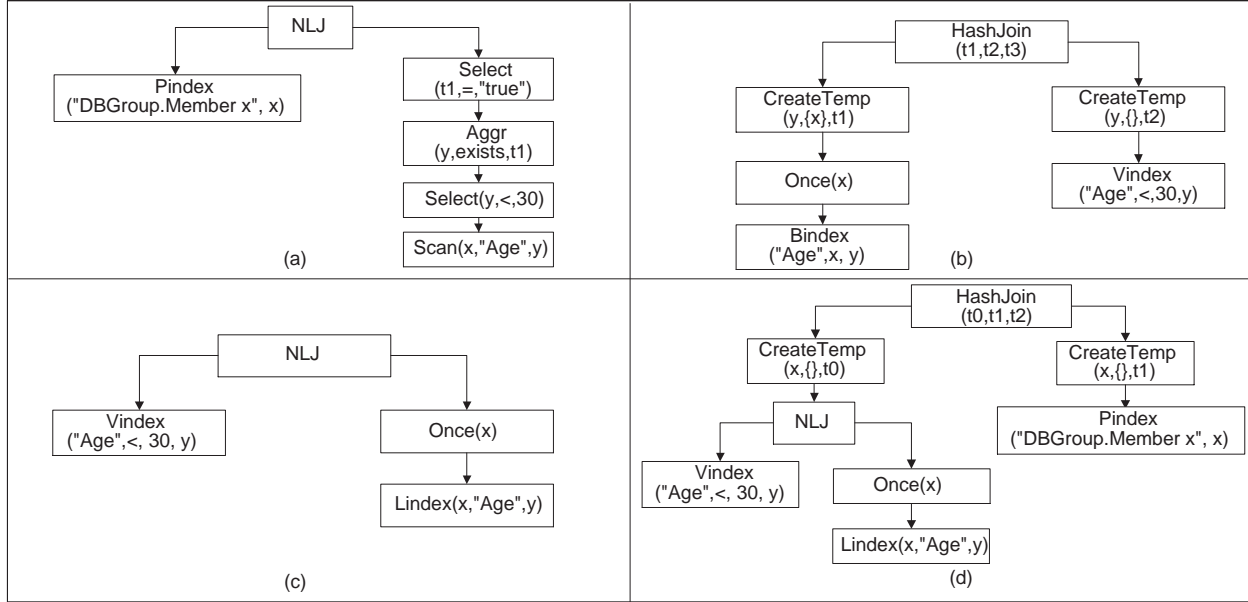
NLJ

Pindex
("DBGroup.Member x", x)

Select
(t1,=,"true")

Aggr
(y,exists,t1)

Select(y,<,30)

Scan(x,"Age",y)

(a)

HashJoin
(t1,t2,t3)

CreateTemp
(y,{x},t1)

CreateTemp
(y,{},t2)

Once(x)

Vindex
("Age",<,30,y)

Bindex
("Age",x, y)

(b)

NLJ

Vindex
("Age",<, 30, y)

Once(x)

Lindex(x,"Age",y)

(c)

HashJoin
(t0,t1,t2)

CreateTemp
(x,{},t0)

CreateTemp
(x,{},t1)

NLJ

Pindex
("DBGroup.Member x", x)

Vindex
("Age",<, 30, y)

Once(x)

Lindex(x,"Age",y)

(d)